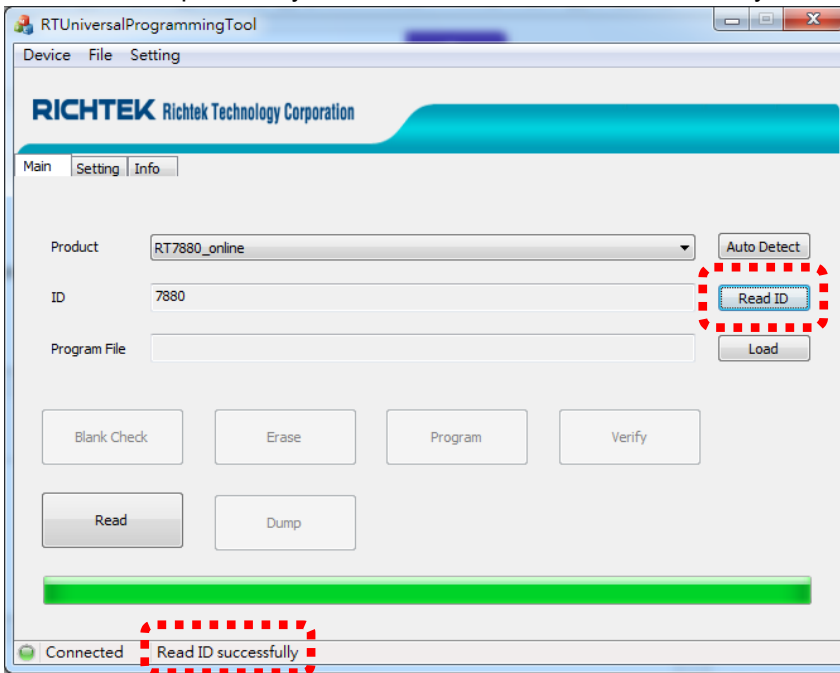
RTUniversalProgrammingTool

Device File Setting

RICHTEK Richtek Technology Corporation

Main Setting Info

Product RT7880_online Auto Detect

ID 7880 Read ID

Program File Load

Blank Check Erase Program Verify

Read Dump

Connected Read ID successfully